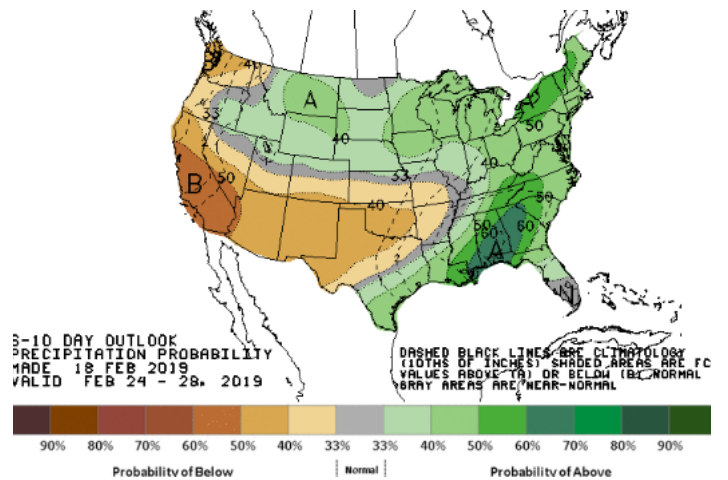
A
40
33
40
B
50
33
40
33
40
50
50
60
50
60
A
N
B

6-10 DAY OUTLOOK
PRECIPITATION PROBABILITY
MADE 18 FEB 2019
VALID FEB 24 - 28, 2019

DASHED BLACK LINES ARE CLIMATOLOGY (10THS OF INCHES) SHADED AREAS ARE FC VALUES ABOVE (A) OR BELOW (B) NORMAL GRAY AREAS ARE NEAR-NORMAL

90% 80% 70% 60% 50% 40% 33% 33% 40% 50% 60% 70% 80% 90%

Probability of Below

Normal

Probability of Above